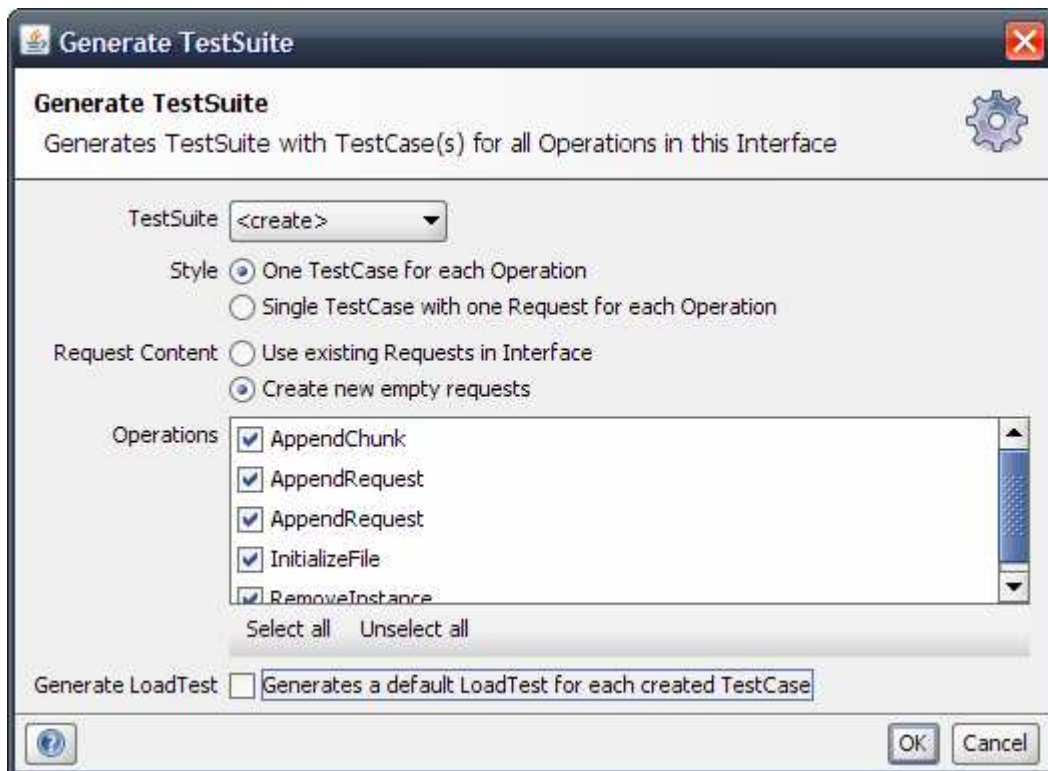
Generate TestSuite

Generate TestSuite
Generates TestSuite with TestCase(s) for all Operations in this Interface

TestSuite <create>

Style One TestCase for each Operation
Single TestCase with one Request for each Operation

Request Content Use existing Requests in Interface
Create new empty requests

Operations AppendChunk
AppendRequest
AppendRequest
InitializeFile
RemoveInstance

Select all Unselect all

Generate LoadTest Generates a default LoadTest for each created TestCase

OK Cancel